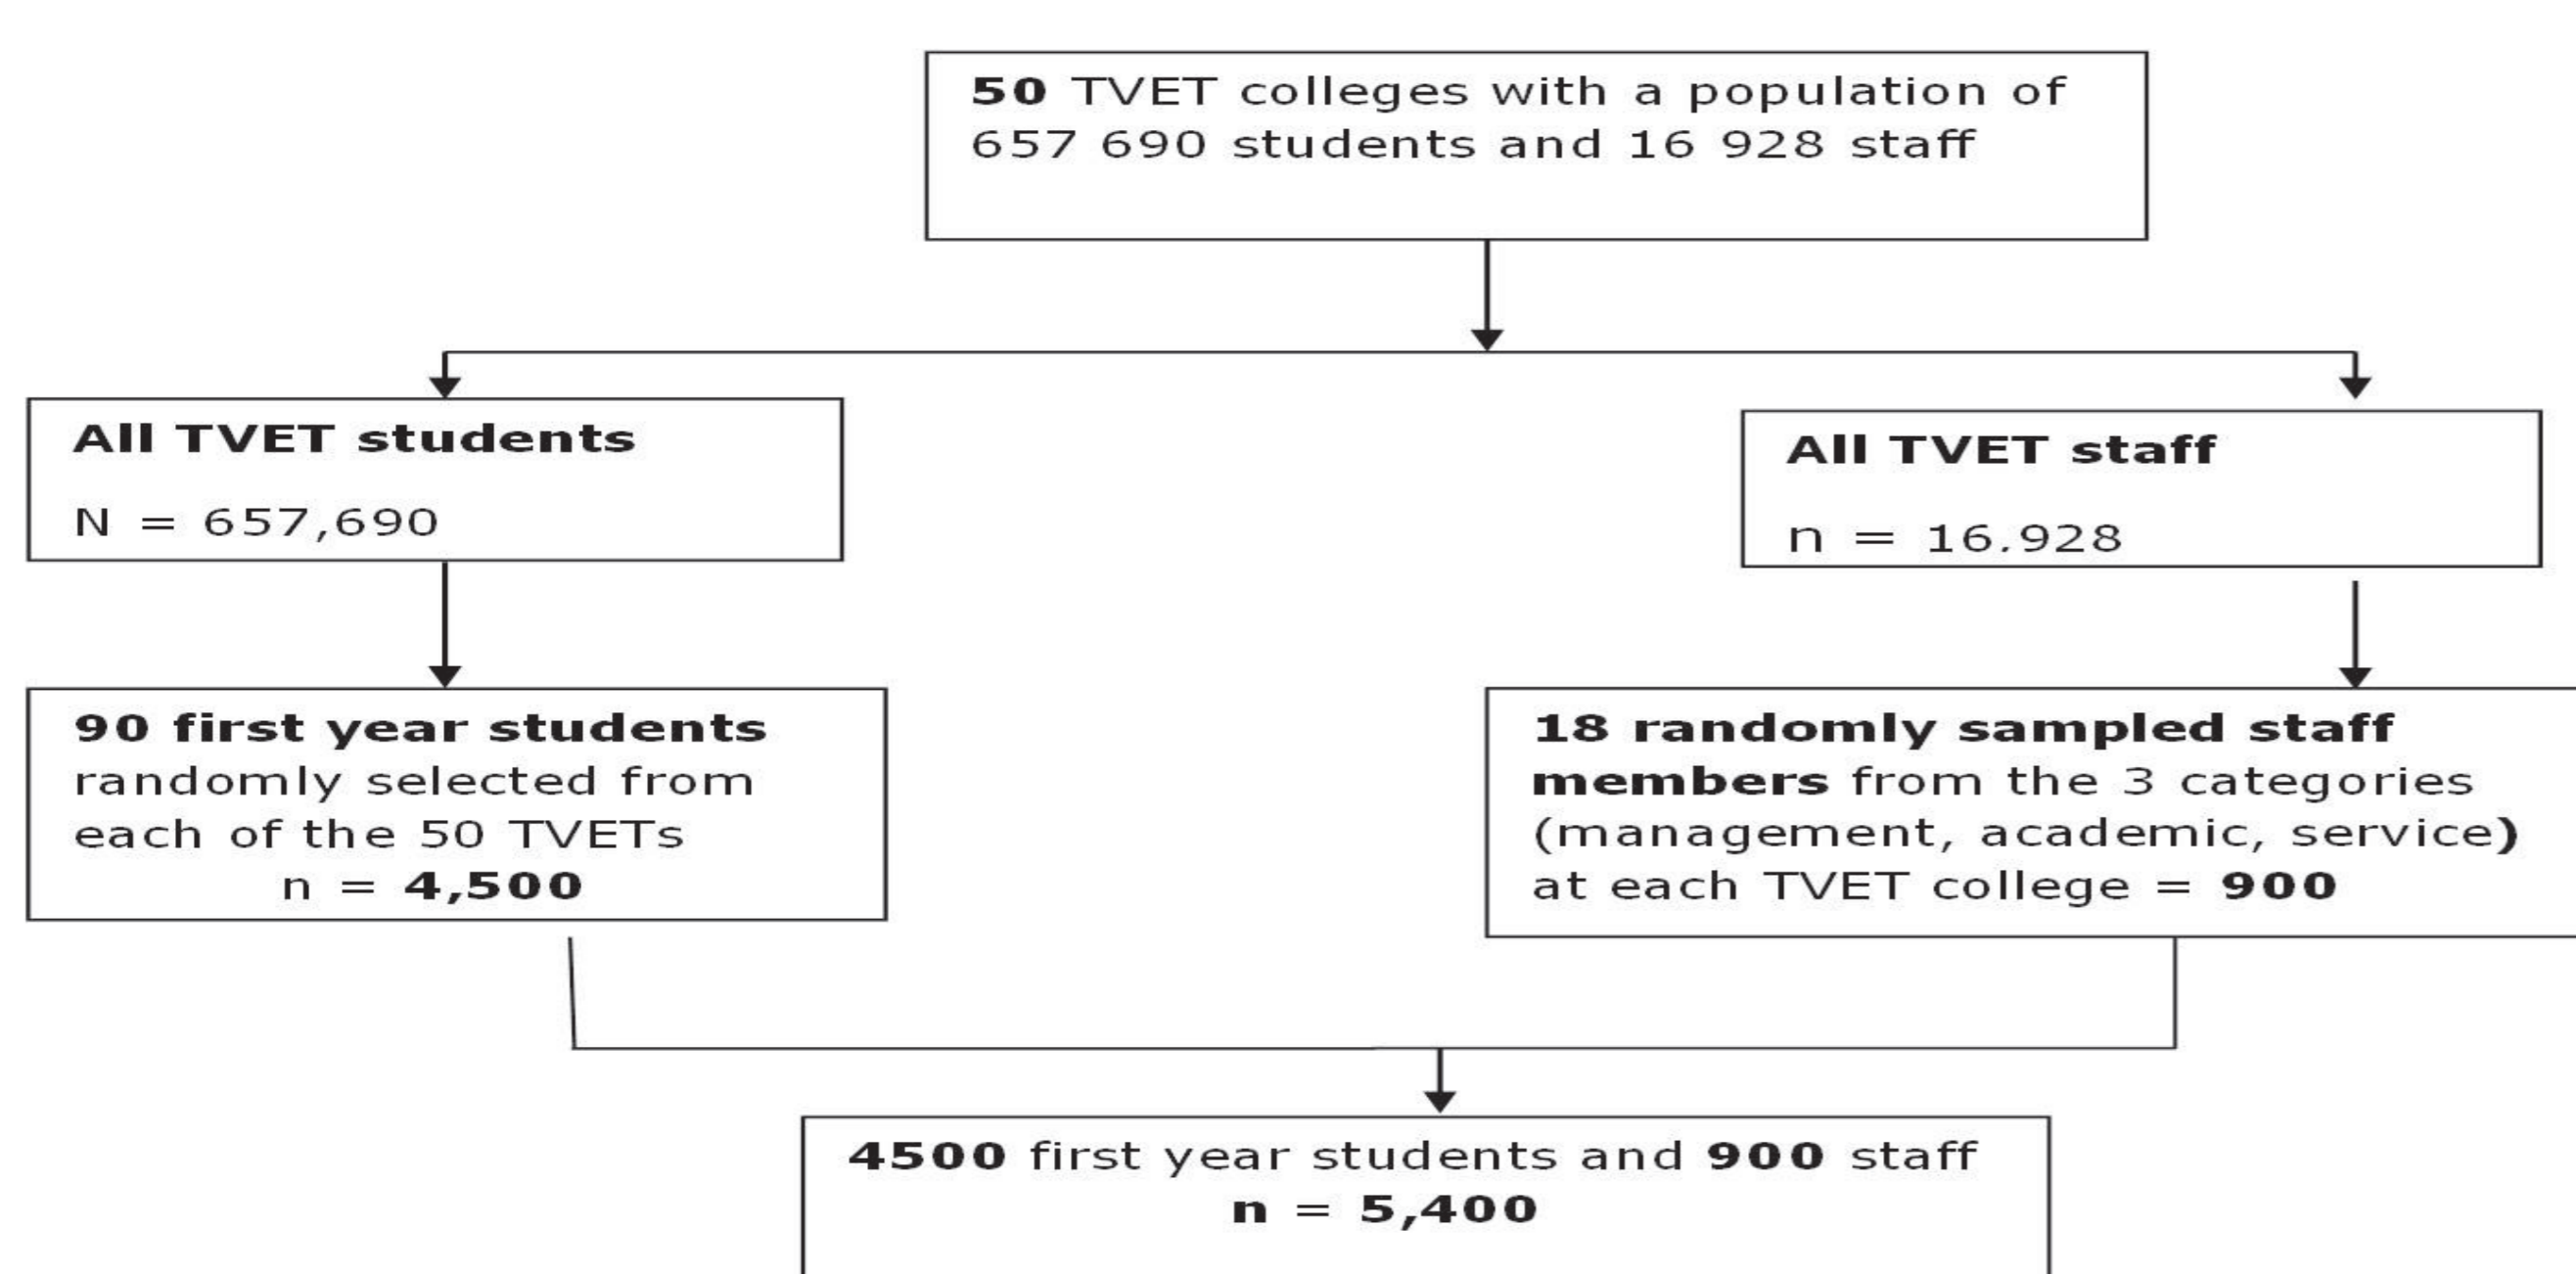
50 TVET colleges with a population of 657 690 students and 16 928 staff

All TVET students

N = 657,690

All TVET staff

n = 16.928

90 first year students randomly selected from each of the 50 TVETs
n = 4,500

18 randomly sampled staff members from the 3 categories (management, academic, service) at each TVET college = 900

4500 first year students and 900 staff
n = 5,400